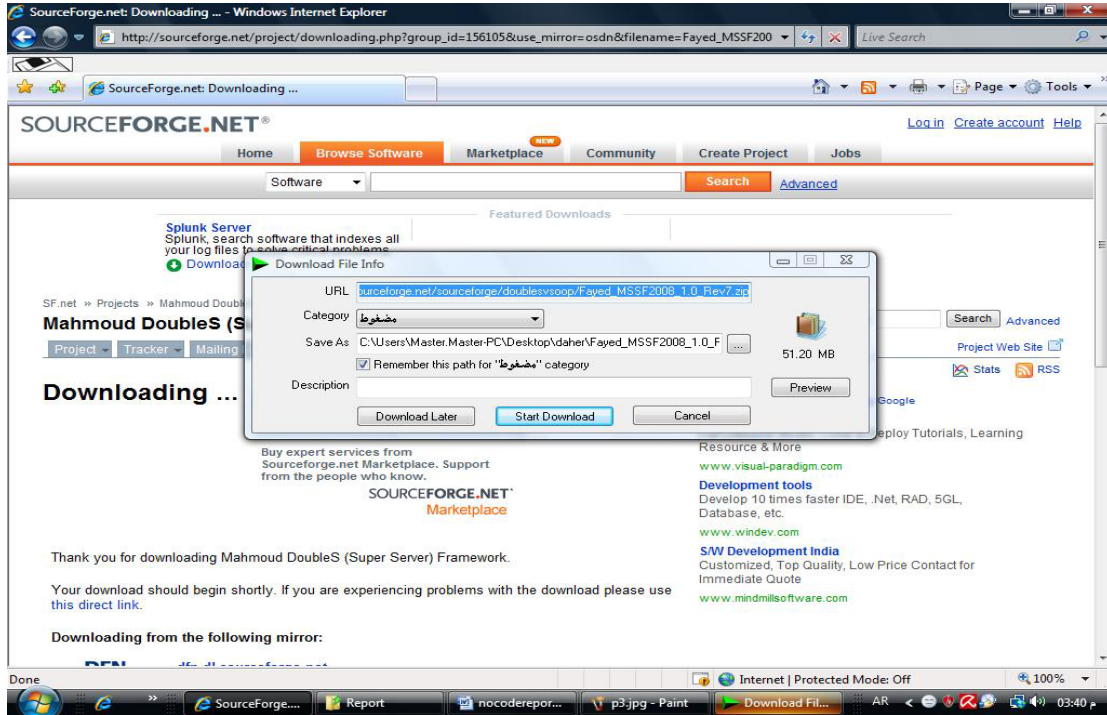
SourceForge.net: Downloading ... - Windows Internet Explorer

http://sourceforge.net/project/downloading.php?group_id=156105&use_mirror=osdn&filename=Fayed_MSSF200

Live Search

SourceForge.net: Downloading ...

Page ▾ Tools ▾

SOURCEFORGE.NET®

Log in Create account Help

Home Browse Software NEW Marketplace Community Create Project Jobs

Software Search Advanced

Featured Downloads

Splunk Server
Splunk, search software that indexes all your log files to solve critical problems
Download

SF.net » Projects » Mahmoud Double

Mahmoud DoubleS (S

Project ▾ Tracker ▾ Mailing

Downloading ...

Download File Info

URL sourceforge.net/sourceforge/doublesvsoop/Fayed_MSSF2008_1.0_Rev7.zip

Category مضغوط

Save As C:\Users\Master.Master-PC\Desktop\daher\Fayed_MSSF2008_1.0_F ...

51.20 MB

Remember this path for "مضغوط" category

Description

Preview

Download Later Start Download Cancel

Search Advanced

Project Web Site

Stats RSS

Google

eploy Tutorials, Learning Resource & More
www.visual-paradigm.com

Buy expert services from Sourceforge.net Marketplace. Support from the people who know.

SOURCEFORGE.NET
Marketplace

Development tools
Develop 10 times faster IDE, .Net, RAD, 5GL, Database, etc.
www.windev.com

S/W Development India
Customized, Top Quality, Low Price Contact for Immediate Quote
www.mindmillsoftware.com

Thank you for downloading Mahmoud DoubleS (Super Server) Framework.

Your download should begin shortly. If you are experiencing problems with the download please use this direct link.

Downloading from the following mirror:

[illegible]

Done

Internet | Protected Mode: Off

100%

SourceForge.... Report nocoderepor... p3.jpg - Paint Download Fil...

AR 03:40